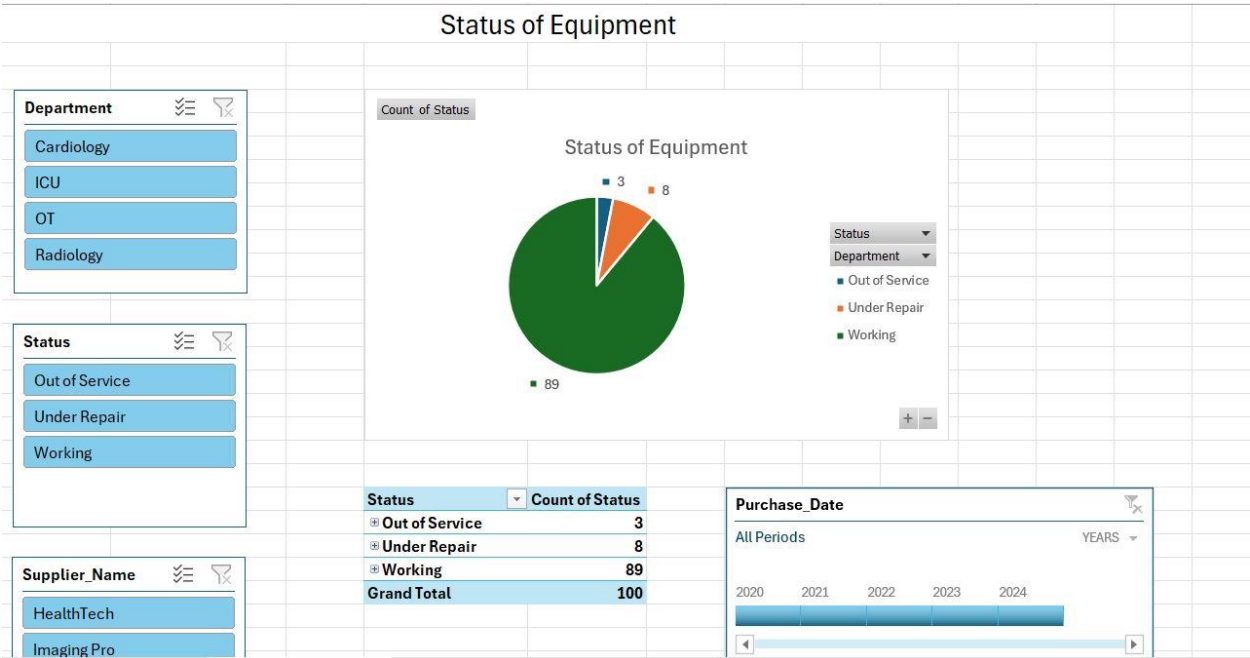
Status of Equipment

Department
Cardiology
ICU
OT
Radiology

Status
Out of Service
Under Repair
Working

Supplier_Name
HealthTech
Imaging Pro

Count of Status

Status of Equipment

3
8
89

Status
Department
Out of Service
Under Repair
Working

+ −

| Status | Count of Status |
|---|---|
| ⊞ Out of Service | 3 |
| ⊞ Under Repair | 8 |
| ⊞ Working | 89 |
| Grand Total | 100 |

Purchase_Date
All Periods
YEARS
2020 2021 2022 2023 2024